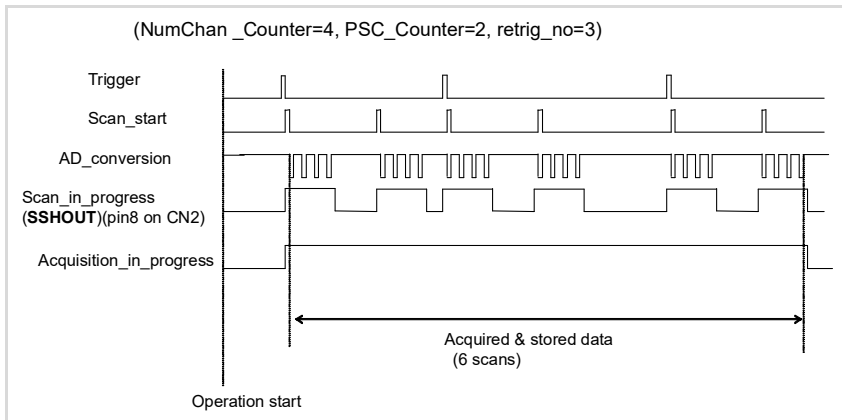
(NumChan _Counter=4, PSC_Counter=2, retrig_no=3)

Trigger

Scan_start

AD_conversion

Scan_in_progress (**SSHOUT**)(pin8 on CN2)

Acquisition_in_progress

Acquired & stored data (6 scans)

Operation start